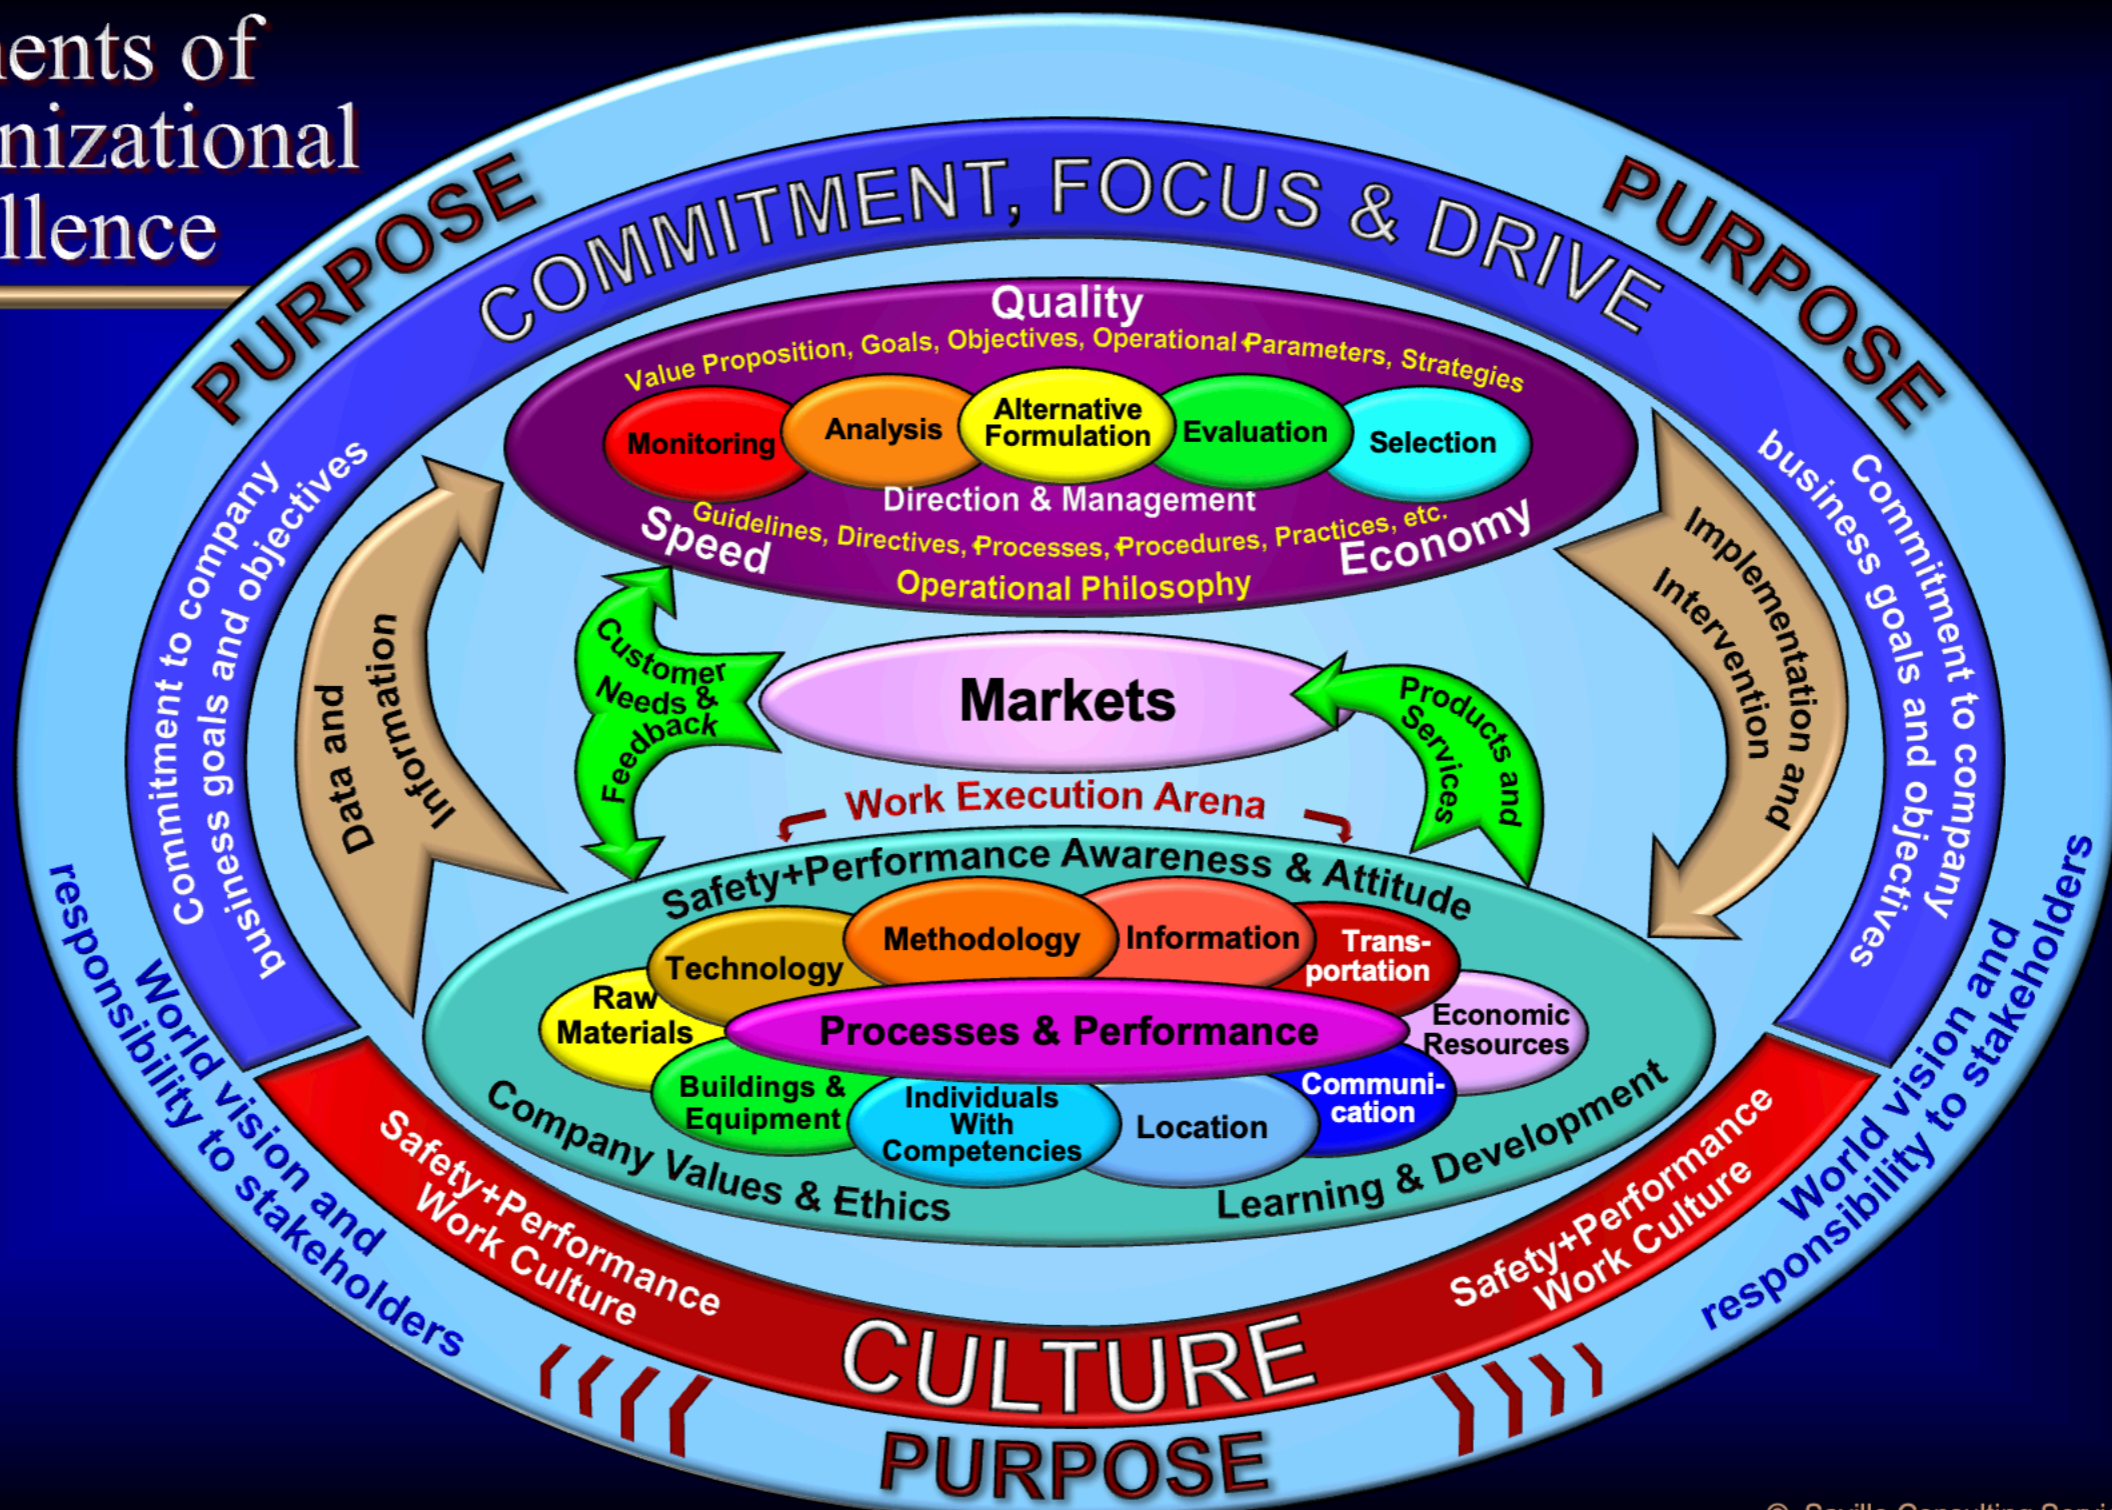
ents of
nizational
llence

PURPOSE
COMMITMENT, FOCUS & DRIVE
PURPOSE

Quality
Value Proposition, Goals, Objectives, Operational Parameters, Strategies
Monitoring
Analysis
Alternative Formulation
Evaluation
Selection
Direction & Management
Speed
Guidelines, Directives, Processes, Procedures, Practices, etc.
Economy
Operational Philosophy

Commitment to company business goals and objectives
Data and Information
Customer Needs & Feedback
Markets
Products and Services
Implementation and Intervention
Commitment to company business goals and objectives

Work Execution Arena
Safety+Performance Awareness & Attitude
Technology
Methodology
Information
Trans-portation
Raw Materials
Processes & Performance
Economic Resources
Buildings & Equipment
Individuals With Competencies
Location
Communi-cation
Company Values & Ethics
Learning & Development

World vision and responsibility to stakeholders
Safety+Performance Work Culture
CULTURE
Safety+Performance Work Culture
World vision and responsibility to stakeholders
PURPOSE
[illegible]